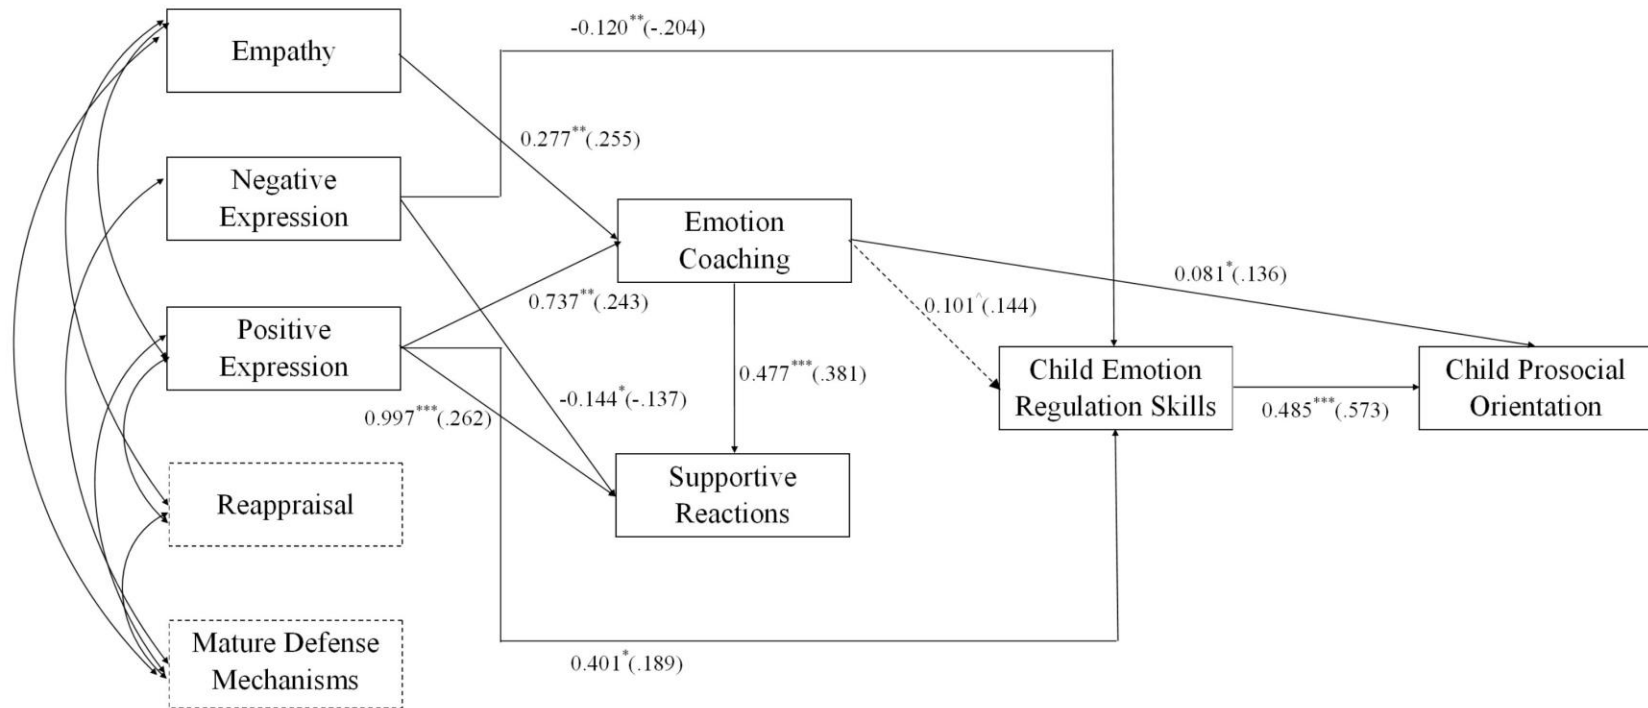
Empathy

Negative Expression

Positive Expression

Reappraisal

Mature Defense Mechanisms

$-0.120^{**}(-.204)$

$0.277^{**}(.255)$

Emotion Coaching

$0.737^{**}(.243)$

$0.997^{***}(.262)$

$-0.144^{*}(-.137)$

$0.477^{***}(.381)$

Supportive Reactions

$0.101^{\wedge}(.144)$

$0.081^{*}(.136)$

Child Emotion Regulation Skills

$0.485^{***}(.573)$

Child Prosocial Orientation

$0.401^{*}(.189)$